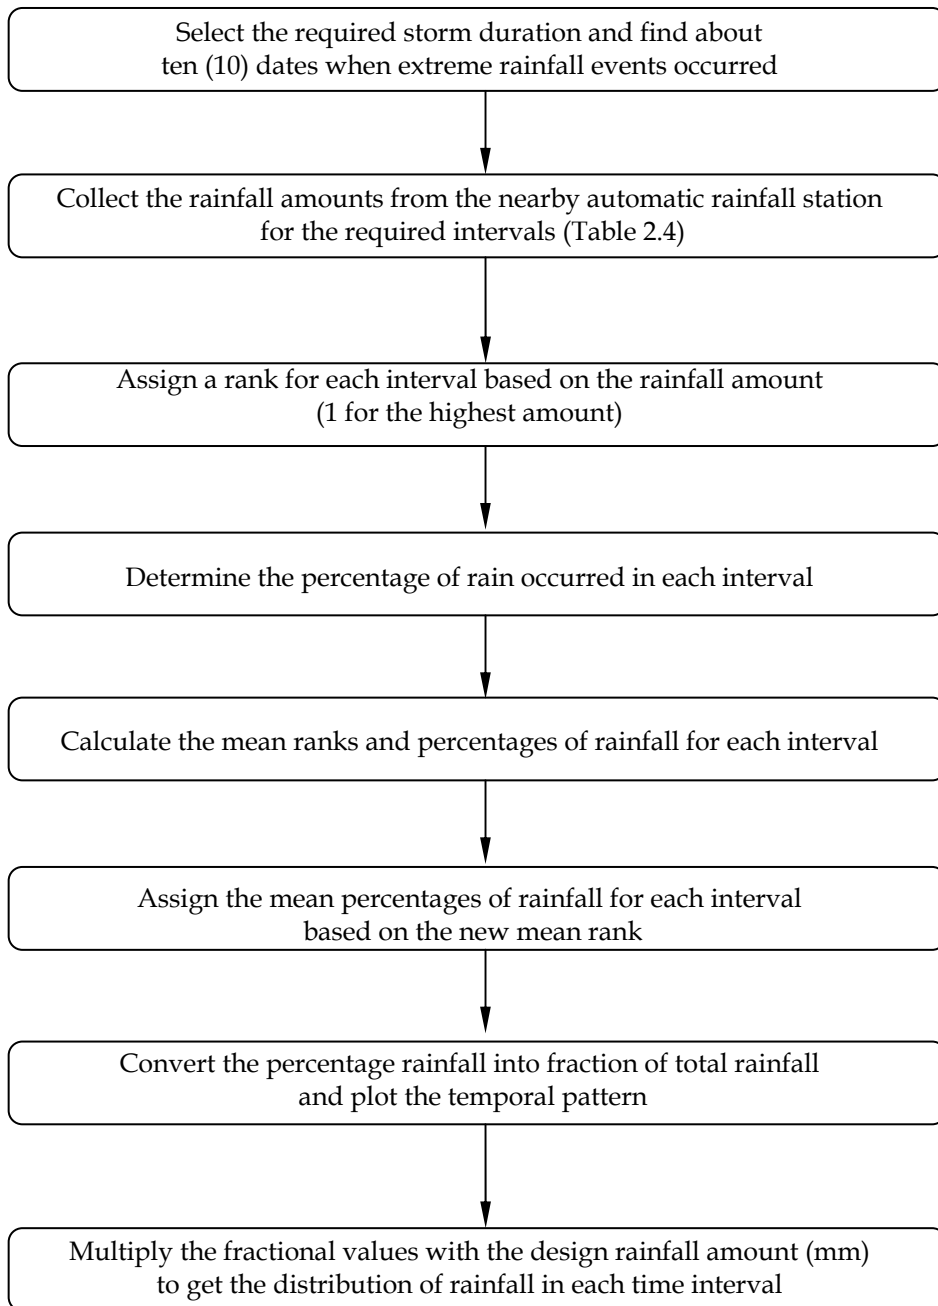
Select the required storm duration and find about ten (10) dates when extreme rainfall events occurred

Collect the rainfall amounts from the nearby automatic rainfall station for the required intervals (Table 2.4)

Assign a rank for each interval based on the rainfall amount (1 for the highest amount)

Determine the percentage of rain occurred in each interval

Calculate the mean ranks and percentages of rainfall for each interval

Assign the mean percentages of rainfall for each interval based on the new mean rank

Convert the percentage rainfall into fraction of total rainfall and plot the temporal pattern

Multiply the fractional values with the design rainfall amount (mm) to get the distribution of rainfall in each time interval